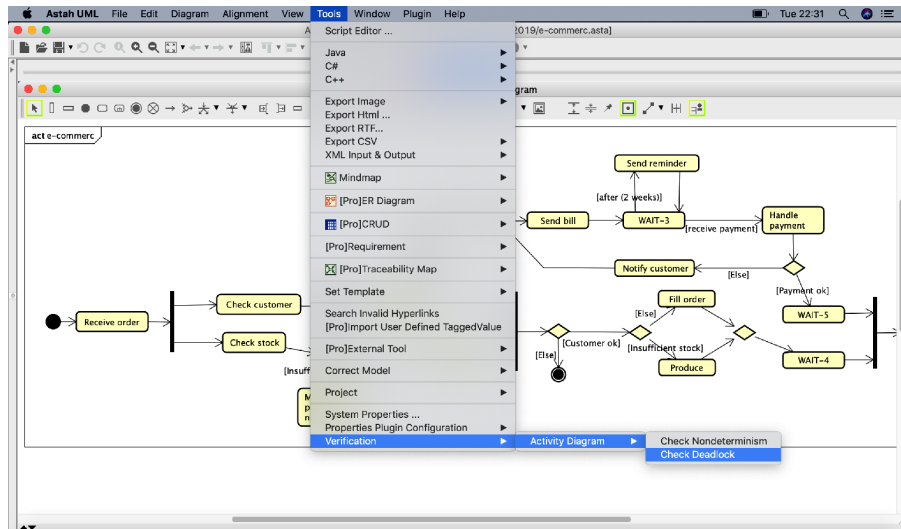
Astah UML File Edit Diagram Alignment View Tools Window Plugin Help

Tue 22:31

2019/e-commerc.asta]

Script Editor ...
Java
C#
C++
Export Image
Export Html ...
Export RTF...
Export CSV
XML Input & Output
Mindmap
[Pro]ER Diagram
[Pro]CRUD
[Pro]Requirement
[Pro]Traceability Map
Set Template
Search Invalid Hyperlinks
[Pro]Import User Defined TaggedValue
[Pro]External Tool
Correct Model
Project
System Properties ...
Properties Plugin Configuration
Verification

Activity Diagram
Check Nondeterminism
Check Deadlock

gram

act e-commerc

Send reminder
[after (2 weeks)]
Send bill
WAIT-3
[receive payment]
Handle payment
Notify customer
[Else]
[Payment ok]
Receive order
Check customer
Check stock
[Insuff
Fill order
[Else]
WAIT-5
[Customer ok]
[Insufficient stock]
[Else]
Produce
WAIT-4